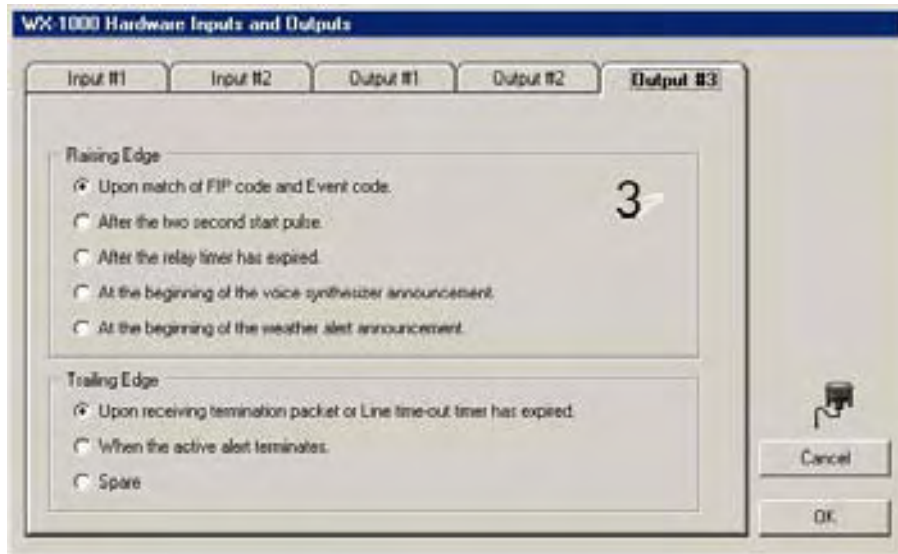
WX-1000 Hardware Inputs and Outputs

Input #1 | Input #2 | Output #1 | Output #2 | Output #3

Raising Edge

Upon match of FIP code and Event code.

After the two second start pulse.

After the relay timer has expired.

At the beginning of the voice synthesizer announcement.

At the beginning of the weather alert announcement.

3

Trailing Edge

Upon receiving termination packet or Line time-out timer has expired.

When the active alert terminates.

Spare

Cancel

OK